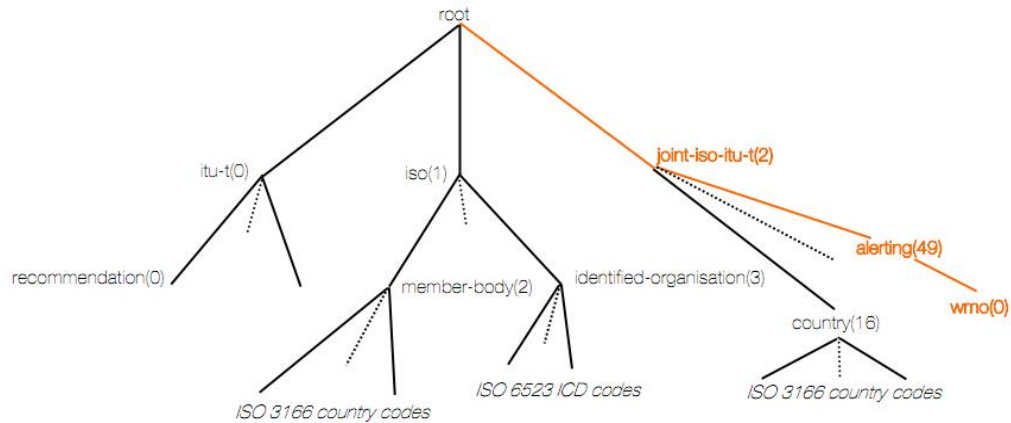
root

itu-t(0)

iso(1)

joint-iso-itu-t(2)

recommendation(0)

member-body(2)

identified-organisation(3)

alerting(49)

wmo(0)

country(16)

ISO 3166 country codes

ISO 6523 ICD codes

ISO 3166 country codes